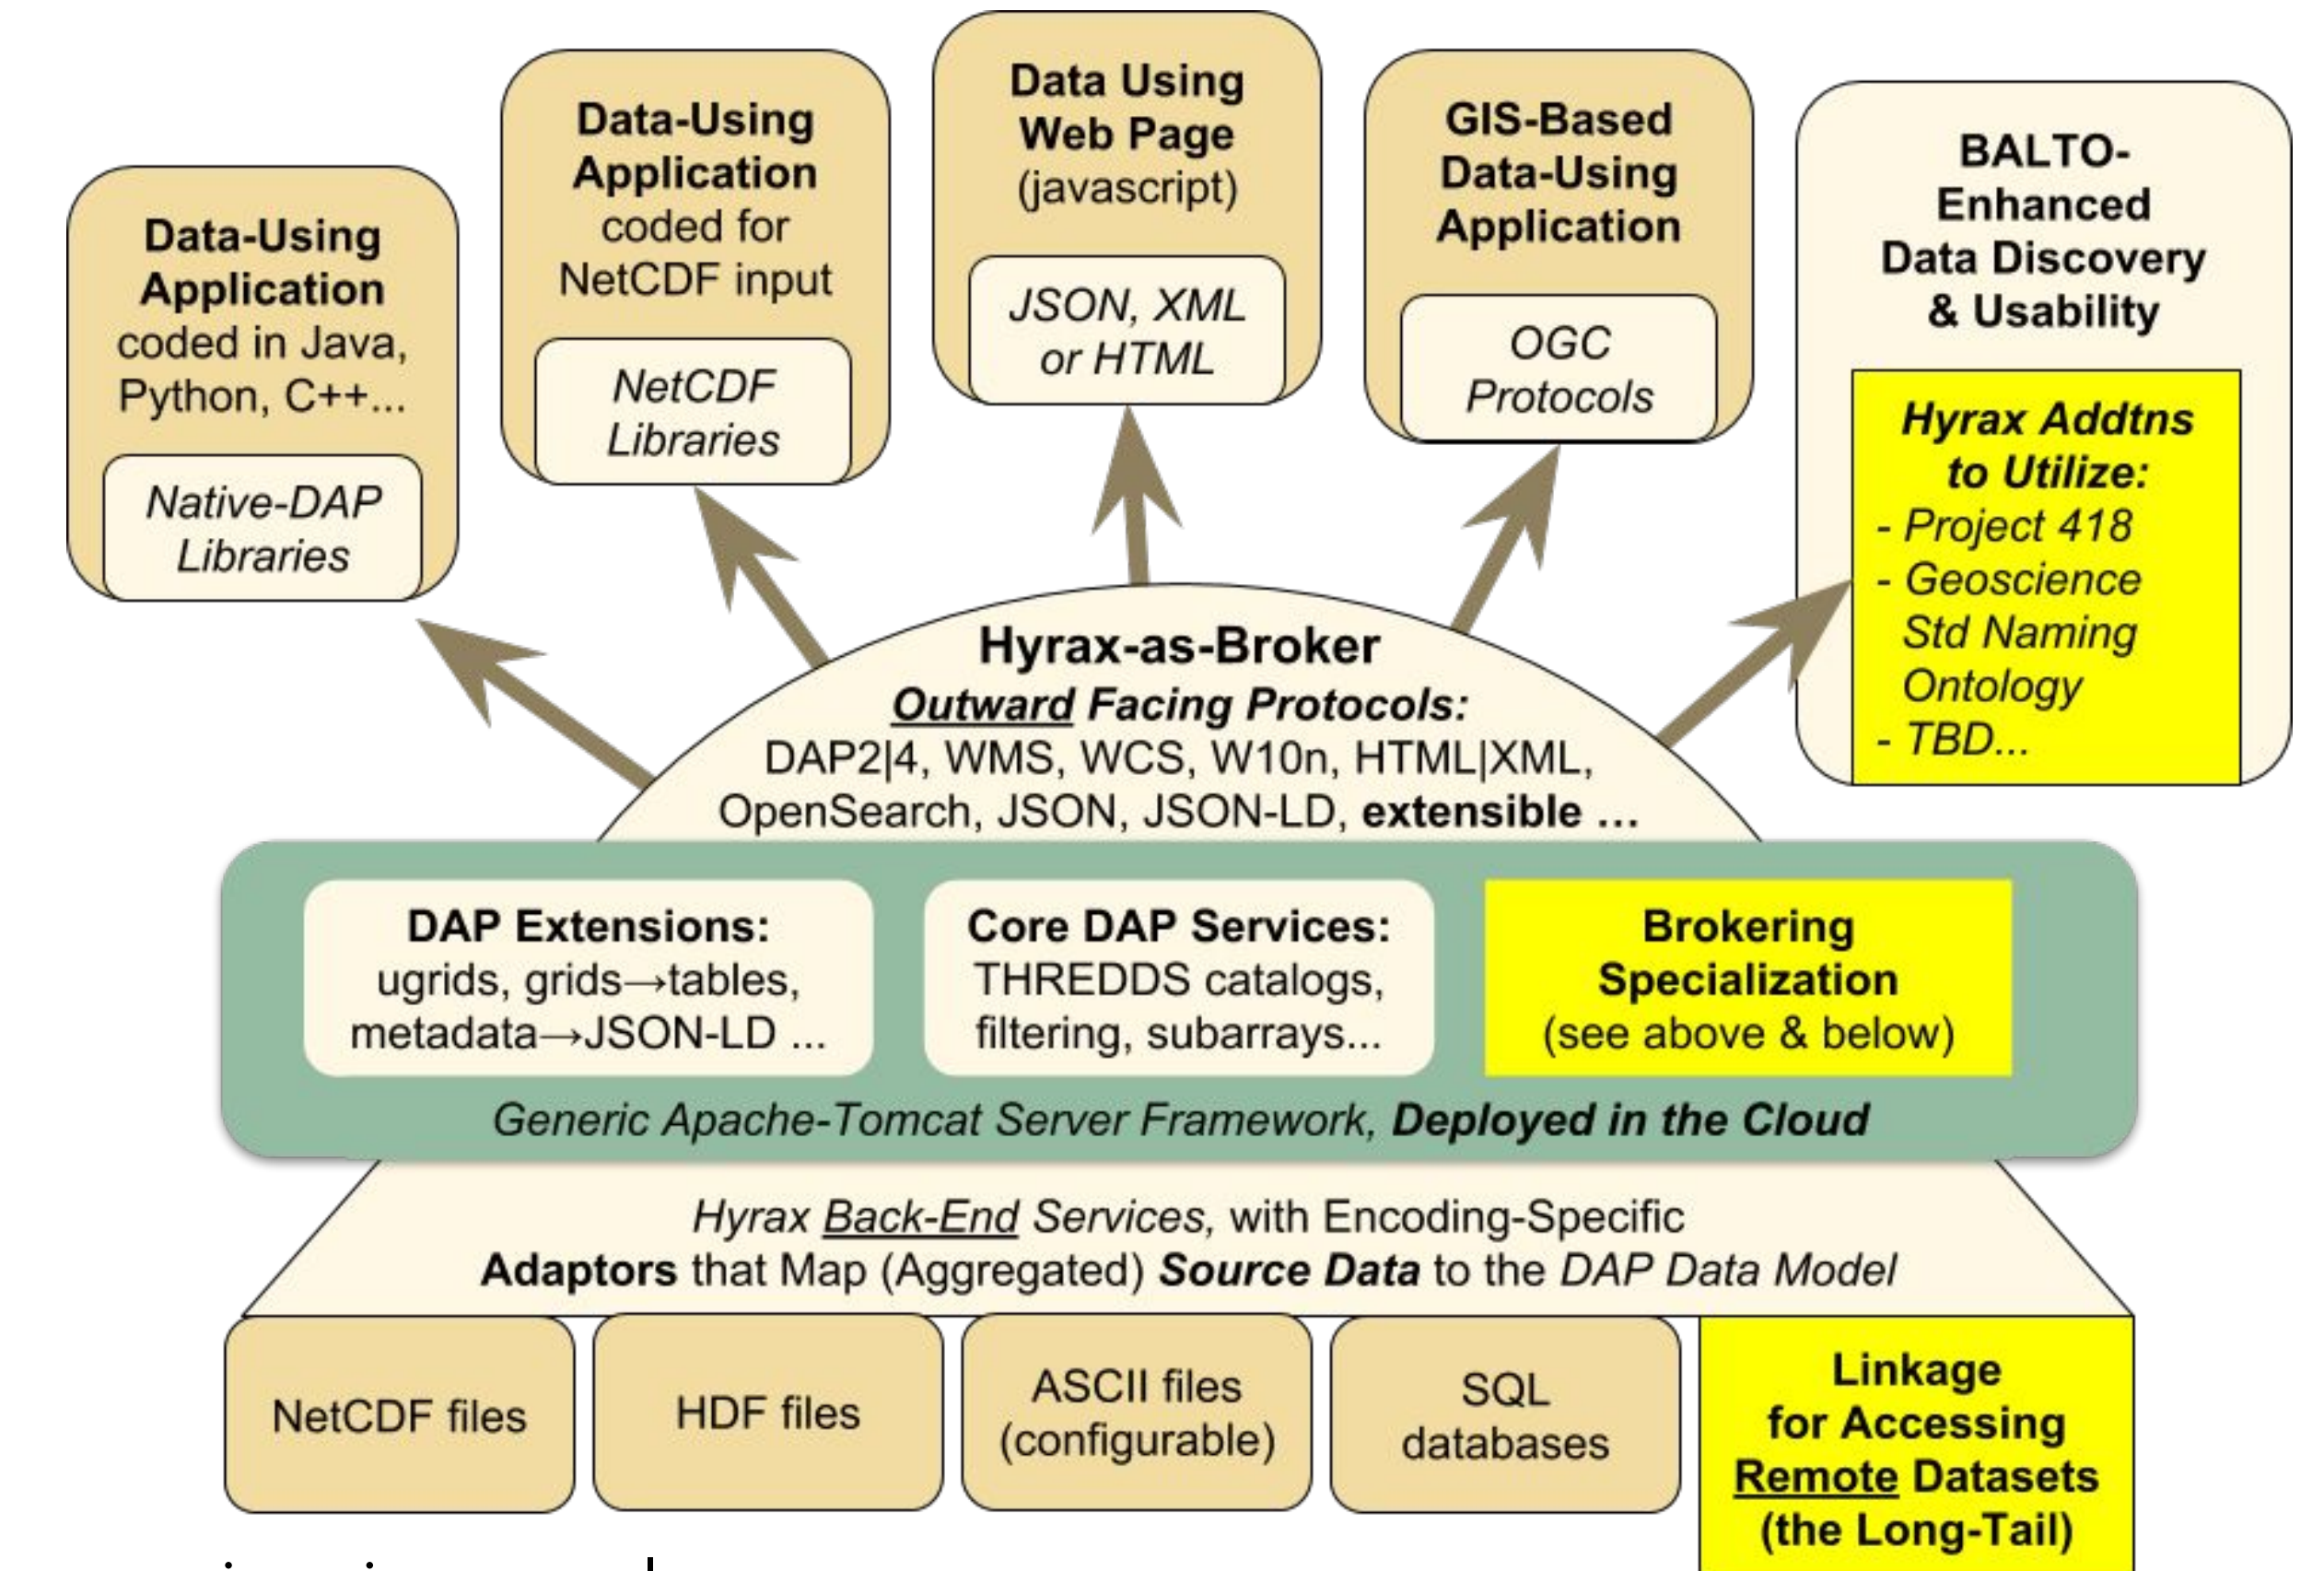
Data-Using Application coded in Java, Python, C++...

Native-DAP Libraries

Data-Using Application coded for NetCDF input

NetCDF Libraries

Data Using Web Page (javascript)

JSON, XML or HTML

GIS-Based Data-Using Application

OGC Protocols

BALTO-Enhanced Data Discovery & Usability

Hyrax Addtns to Utilize:
- Project 418
- Geoscience Std Naming Ontology
- TBD...

Hyrax-as-Broker
Outward Facing Protocols:
DAP2|4, WMS, WCS, W10n, HTML|XML, OpenSearch, JSON, JSON-LD, extensible ...

DAP Extensions: ugrids, grids→tables, metadata→JSON-LD ...

Core DAP Services: THREDDS catalogs, filtering, subarrays...

Brokering Specialization (see above & below)

Generic Apache-Tomcat Server Framework, Deployed in the Cloud

Hyrax Back-End Services, with Encoding-Specific Adaptors that Map (Aggregated) Source Data to the DAP Data Model

NetCDF files

HDF files

ASCII files (configurable)

SQL databases

Linkage for Accessing Remote Datasets (the Long-Tail)